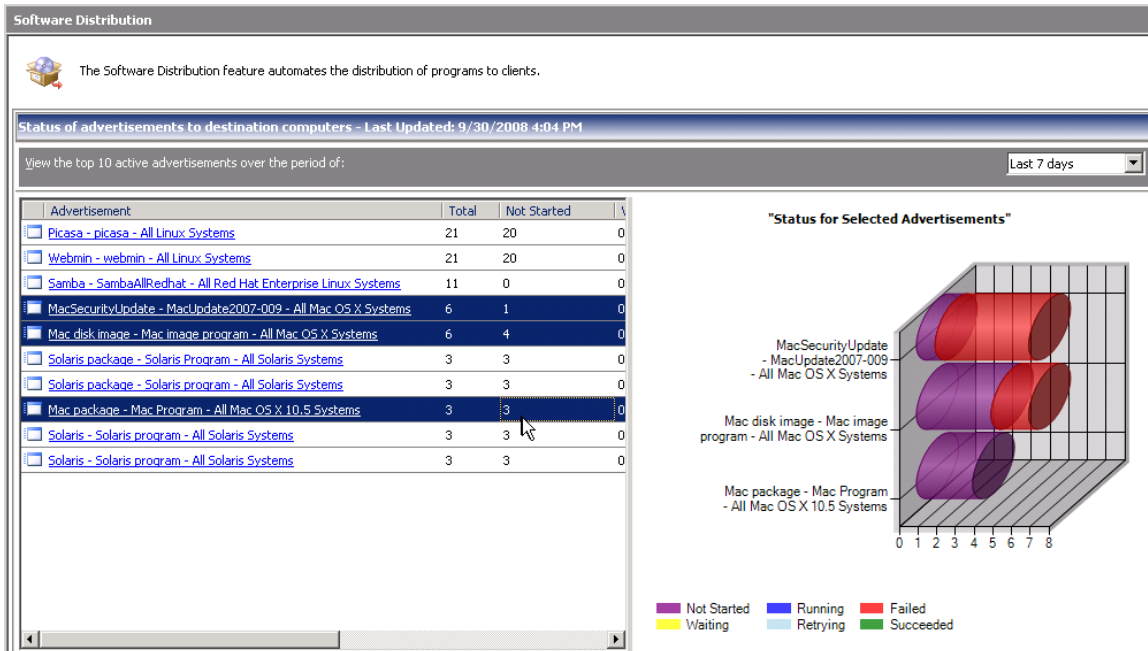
Software Distribution

The Software Distribution feature automates the distribution of programs to clients.

Status of advertisements to destination computers - Last Updated: 9/30/2008 4:04 PM

View the top 10 active advertisements over the period of:

Last 7 days

| Advertisement | Total | Not Started | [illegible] |
|---|---|---|---|
| Picasa - picasa - All Linux Systems | 21 | 20 | 0 |
| Webmin - webmin - All Linux Systems | 21 | 20 | 0 |
| Samba - SambaAllRedhat - All Red Hat Enterprise Linux Systems | 11 | 0 | 0 |
| MacSecurityUpdate - MacUpdate2007-009 - All Mac OS X Systems | 6 | 1 | 0 |
| Mac disk image - Mac image program - All Mac OS X Systems | 6 | 4 | 0 |
| Solaris package - Solaris Program - All Solaris Systems | 3 | 3 | 0 |
| Solaris package - Solaris program - All Solaris Systems | 3 | 3 | 0 |
| Mac package - Mac Program - All Mac OS X 10.5 Systems | 3 | 3 | 0 |
| Solaris - Solaris program - All Solaris Systems | 3 | 3 | 0 |
| Solaris - Solaris program - All Solaris Systems | 3 | 3 | 0 |

"Status for Selected Advertisements"

MacSecurityUpdate - MacUpdate2007-009 - All Mac OS X Systems

Mac disk image - Mac image program - All Mac OS X Systems

Mac package - Mac Program - All Mac OS X 10.5 Systems

0 1 2 3 4 5 6 7 8

Not Started
Running
Failed
Waiting
Retrying
Succeeded